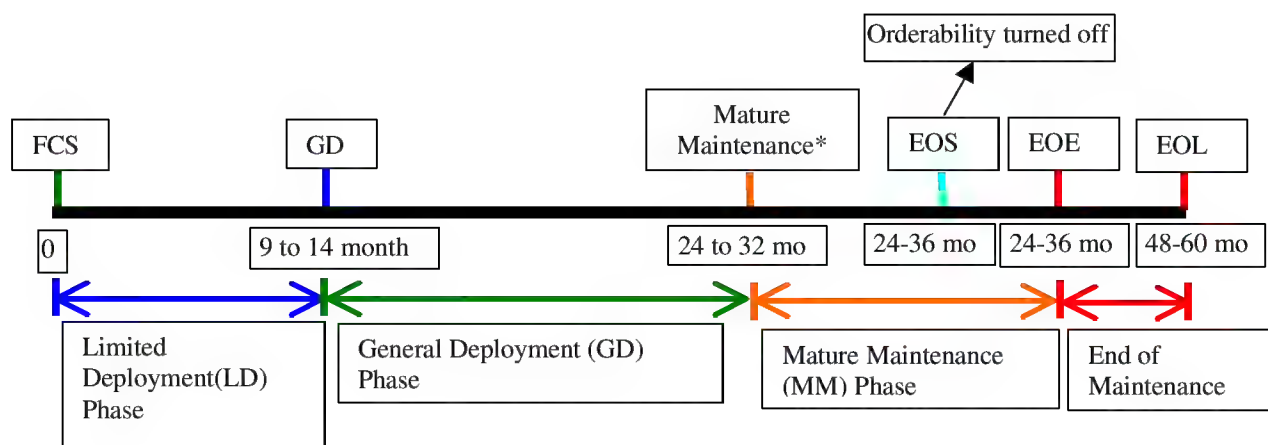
Orderability turned off

FCS

GD

Mature Maintenance*

EOS

EOE

EOL

0

9 to 14 month

24 to 32 mo

24-36 mo

24-36 mo

48-60 mo

Limited Deployment(LD) Phase

General Deployment (GD) Phase

Mature Maintenance (MM) Phase

End of Maintenance